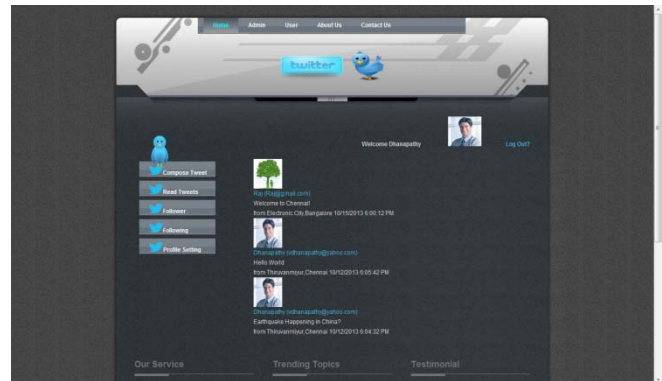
Home Admin User About Us Contact Us

twitter

Welcome Dhanapathy

Log Out?

Compose Tweet

Read Tweets

Follower

Following

Profile Setting

Raj (Raj@gmail.com)
Welcome to Chennai!
from Electronic City,Bangalore 10/15/2013 6:00:12 PM

Dhanapathy (dhanapathy@yahoo.com)
Hello World
from Thiruvanmiyur,Chennai 10/12/2013 6:05:42 PM

Dhanapathy (dhanapathy@yahoo.com)
Earthquake Happening in China?
from Thiruvanmiyur,Chennai 10/12/2013 6:04:32 PM

Our Service

Trending Topics

Testimonial